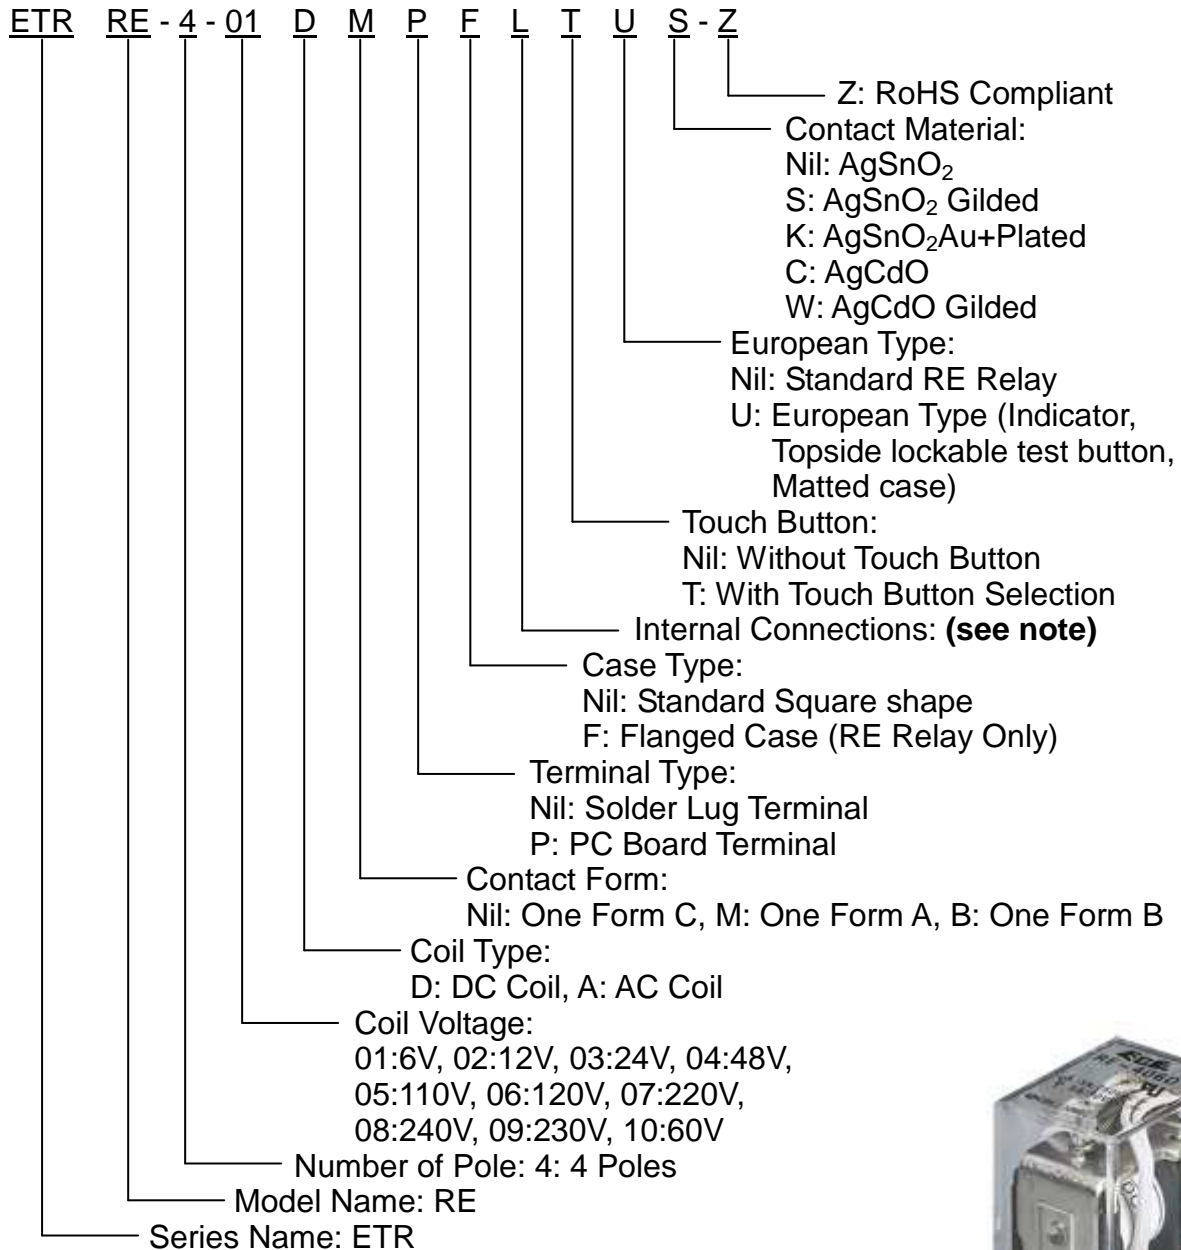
ETR RE - 4 - 01 D M P F L T U S - Z

Z: RoHS Compliant

Contact Material:
Nil: $AgSnO_2$
S: $AgSnO_2$ Gilded
K: $AgSnO_2$Au+Plated
C: AgCdO
W: AgCdO Gilded

European Type:
Nil: Standard RE Relay
U: European Type (Indicator, Topside lockable test button, Matted case)

Touch Button:
Nil: Without Touch Button
T: With Touch Button Selection

Internal Connections: **(see note)**

Case Type:
Nil: Standard Square shape
F: Flanged Case (RE Relay Only)

Terminal Type:
Nil: Solder Lug Terminal
P: PC Board Terminal

Contact Form:
Nil: One Form C, M: One Form A, B: One Form B

Coil Type:
D: DC Coil, A: AC Coil

Coil Voltage:
01:6V, 02:12V, 03:24V, 04:48V, 05:110V, 06:120V, 07:220V, 08:240V, 09:230V, 10:60V

Number of Pole: 4: 4 Poles

Model Name: RE

Series Name: ETR